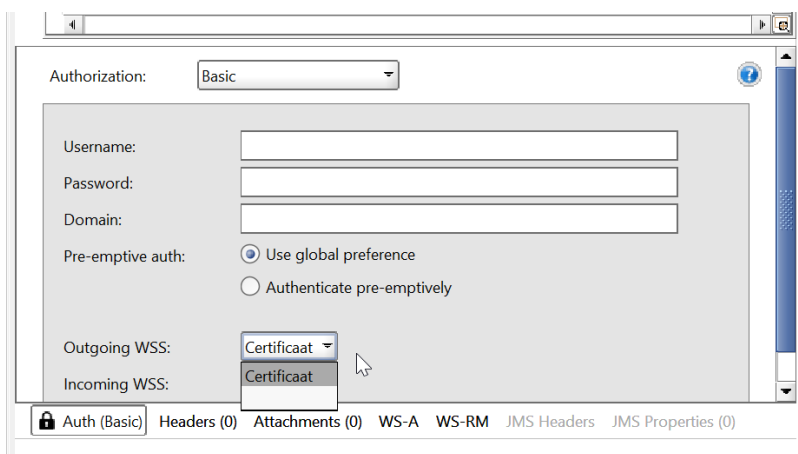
Authorization: Basic

Username:
Password:
Domain:
Pre-emptive auth: Use global preference
Authenticate pre-emptively

Outgoing WSS: Certificaat
Certificaat
Incoming WSS:

Auth (Basic) Headers (0) Attachments (0) WS-A WS-RM JMS Headers JMS Properties (0)